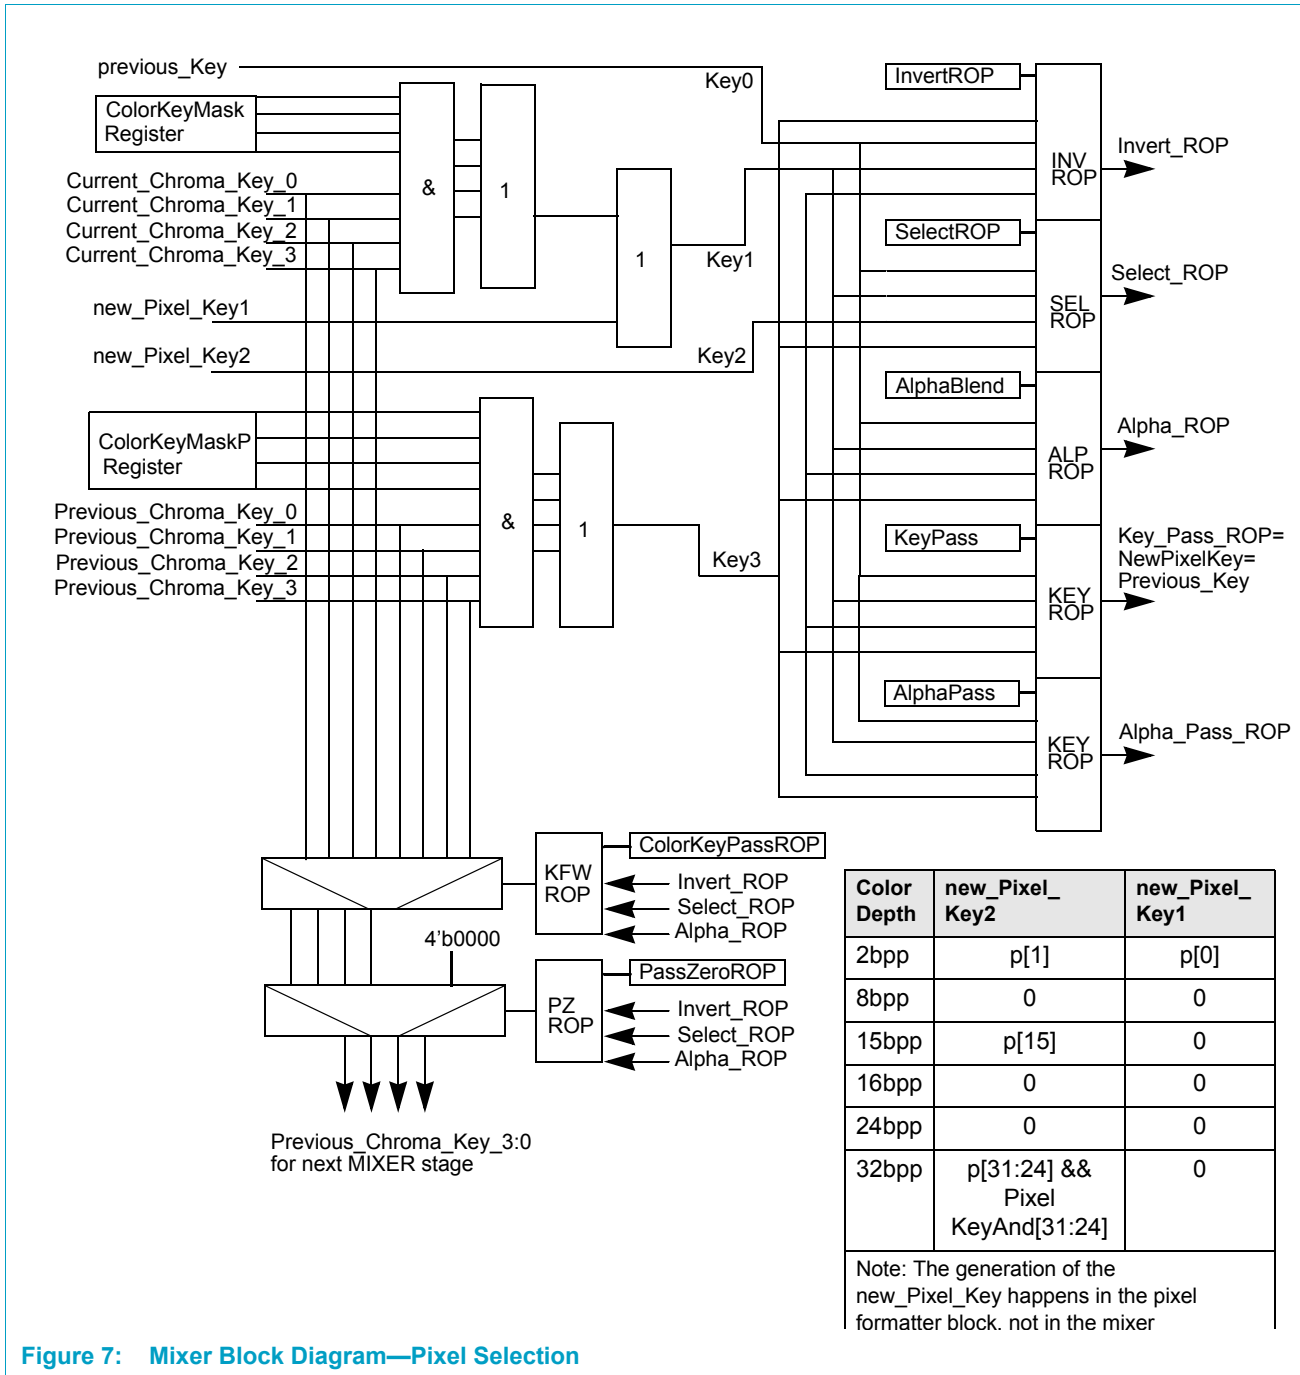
previous_Key

ColorKeyMask Register

Current_Chroma_Key_0
Current_Chroma_Key_1
Current_Chroma_Key_2
Current_Chroma_Key_3

&

1

1

Key0

Key1

new_Pixel_Key1

new_Pixel_Key2

Key2

ColorKeyMaskP Register

Previous_Chroma_Key_0
Previous_Chroma_Key_1
Previous_Chroma_Key_2
Previous_Chroma_Key_3

&

1

Key3

InvertROP

INV ROP

Invert_ROP

SelectROP

SEL ROP

Select_ROP

AlphaBlend

ALP ROP

Alpha_ROP

KeyPass

KEY ROP

Key_Pass_ROP= NewPixelKey= Previous_Key

AlphaPass

KEY ROP

Alpha_Pass_ROP

KFW ROP

ColorKeyPassROP

Invert_ROP
Select_ROP
Alpha_ROP

4’b0000

PZ ROP

PassZeroROP

Invert_ROP
Select_ROP
Alpha_ROP

Previous_Chroma_Key_3:0
for next MIXER stage

| Color Depth | new_Pixel_ Key2 | new_Pixel_ Key1 |
|---|---|---|
| 2bpp | p[1] | p[0] |
| 8bpp | 0 | 0 |
| 15bpp | p[15] | 0 |
| 16bpp | 0 | 0 |
| 24bpp | 0 | 0 |
| 32bpp | p[31:24] && Pixel KeyAnd[31:24] | 0 |

Note: The generation of the new_Pixel_Key happens in the pixel formatter block, not in the mixer

Figure 7: Mixer Block Diagram—Pixel Selection